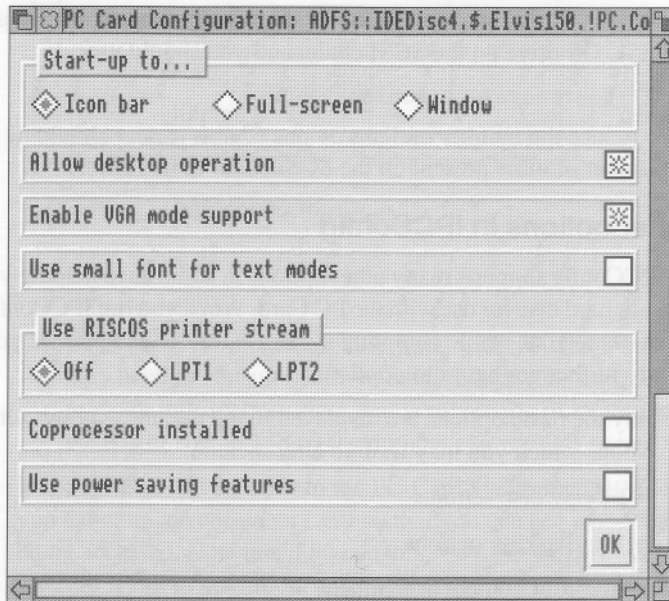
PC Card Configuration: ADFS::IDEDisc4.$.Elvis150.!PC.Co

Start-up to...

Icon bar
Full-screen
Window

Allow desktop operation

Enable VGA mode support

Use small font for text modes

Use RISCOS printer stream

Off
LPT1
LPT2

Coprocessor installed

Use power saving features

OK